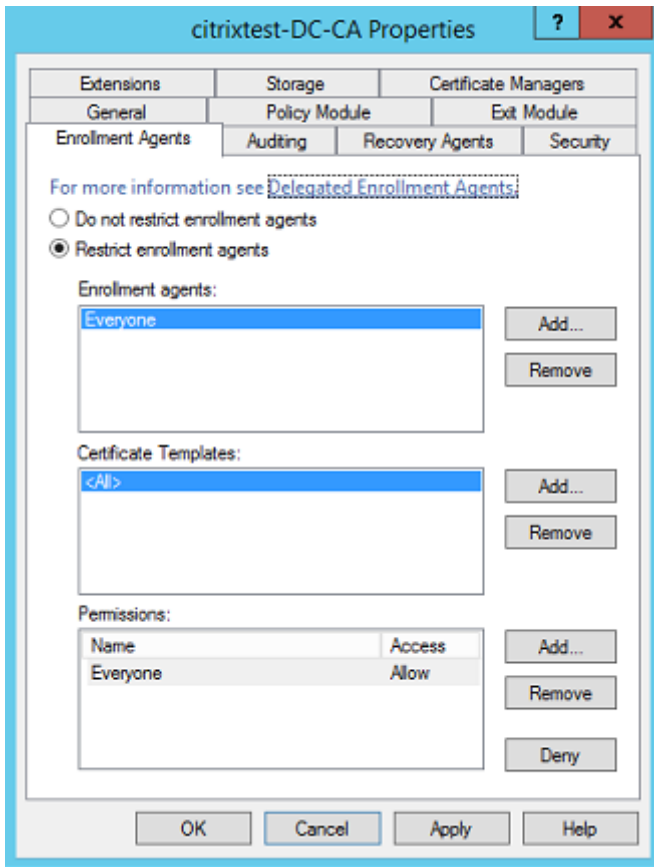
citrixtest-DC-CA Properties

?

x

Extensions | Storage | Certificate Managers
General | Policy Module | Exit Module
Enrollment Agents | Auditing | Recovery Agents | Security

For more information see Delegated Enrollment Agents.

Do not restrict enrollment agents

Restrict enrollment agents

Enrollment agents:

Everyone

Add...

Remove

Certificate Templates:

<All>

Add...

Remove

Permissions:

| Name | Access |
|---|---|
| Everyone | Allow |

Add...

Remove

Deny

OK

Cancel

Apply

Help